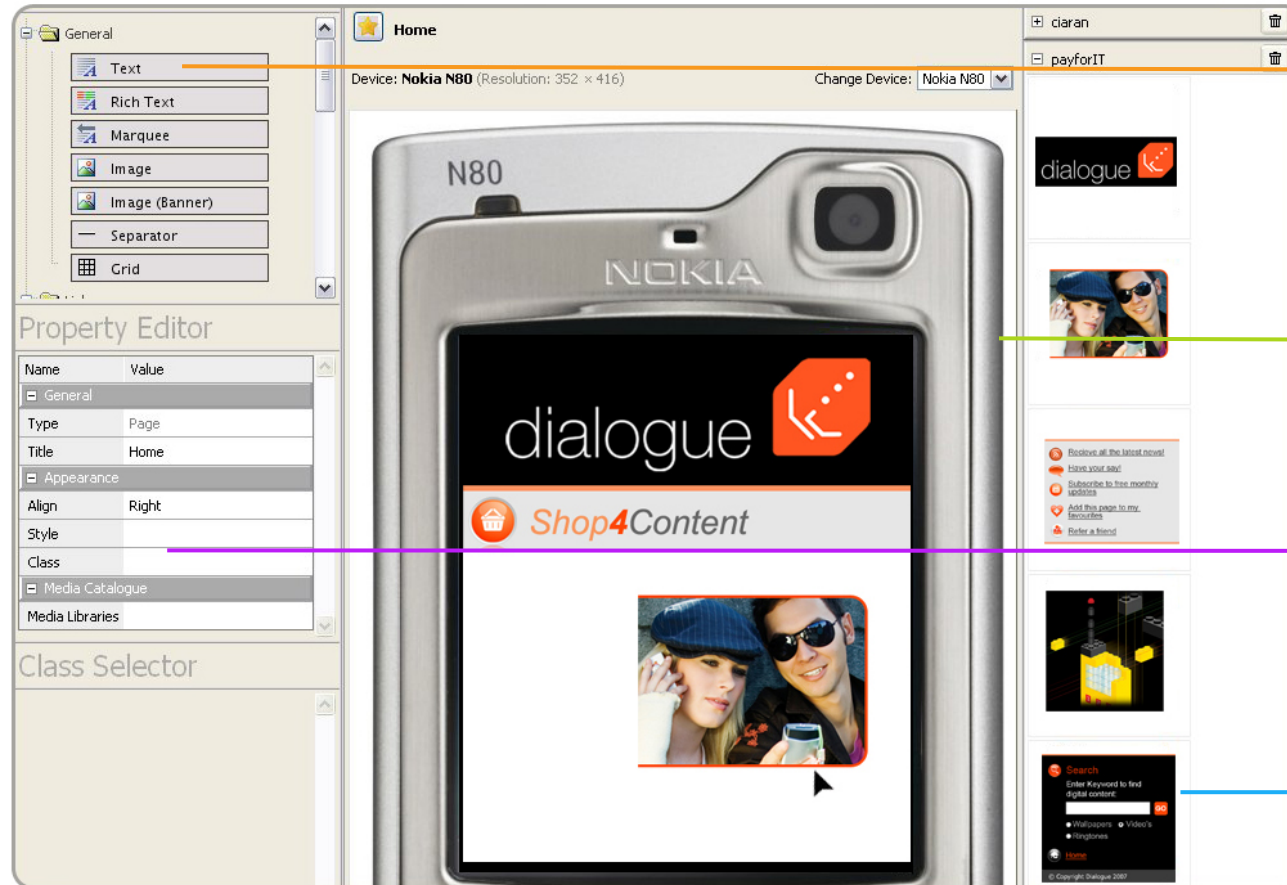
General

Text

Rich Text

Marquee

Image

Image (Banner)

Separator

Grid

Property Editor

| Name | Value |
|---|---|
| General | |
| Type | Page |
| Title | Home |
| Appearance | |
| Align | Right |
| Style | |
| Class | |
| Media Catalogue | |
| Media Libraries | |

Class Selector

Home

Device: Nokia N80 (Resolution: 352 × 416)

Change Device: Nokia N80

N80

NOKIA

dialogue

Shop4Content

ciaran

payforIT

dialogue

Recieve all the latest news!
Have your say!
Subscribe to free monthly updates
Add this page to my favourites
Refer a friend

Search
Enter Keyword to find digital content:
GO
Wallpapers Video's
Ringtones
Home
© Copyright Dialogue 2007